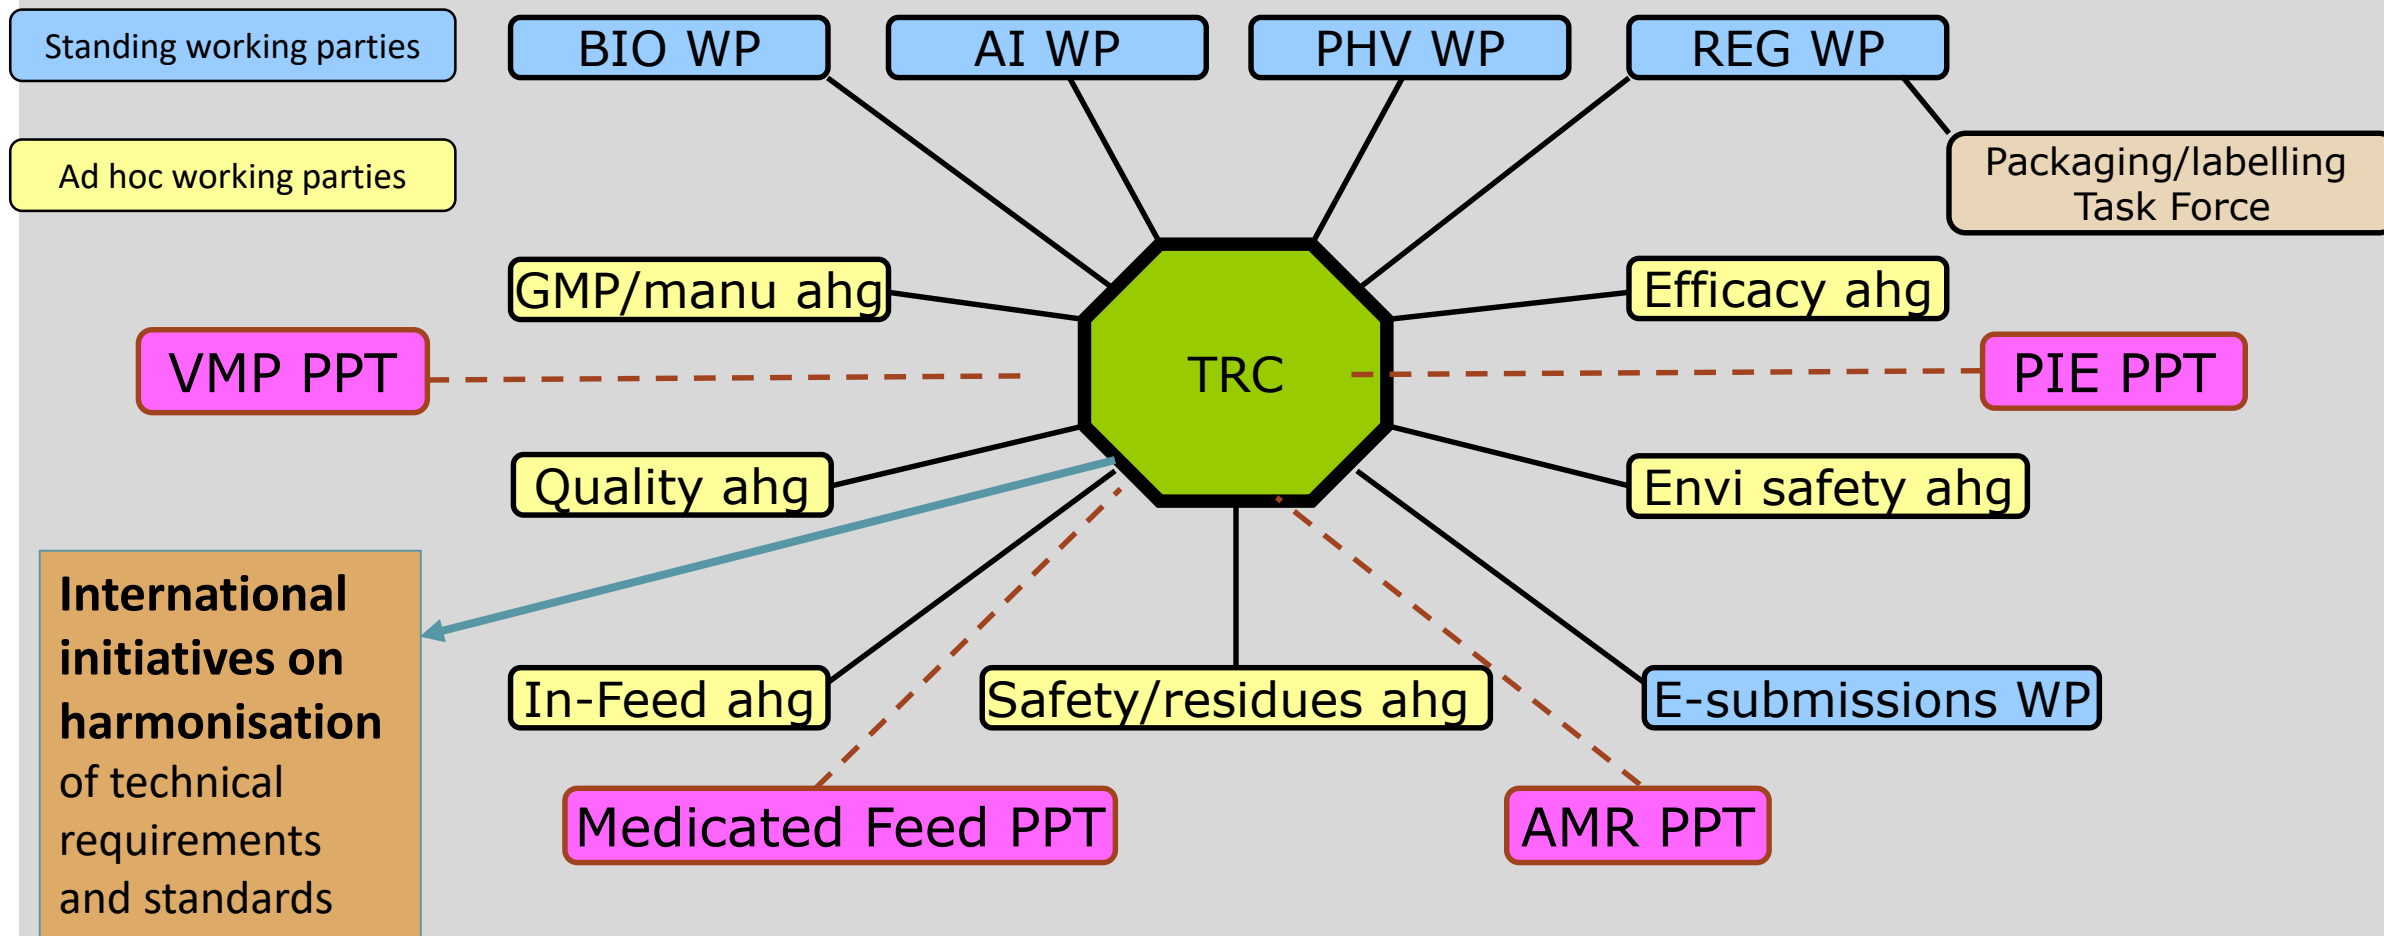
Standing working parties

Ad hoc working parties

BIO WP

AI WP

PHV WP

REG WP

Packaging/labelling Task Force

GMP/manu ahg

Efficacy ahg

VMP PPT

TRC

PIE PPT

Quality ahg

Envi safety ahg

International initiatives on harmonisation of technical requirements and standards

In-Feed ahg

Safety/residues ahg

E-submissions WP

Medicated Feed PPT

AMR PPT